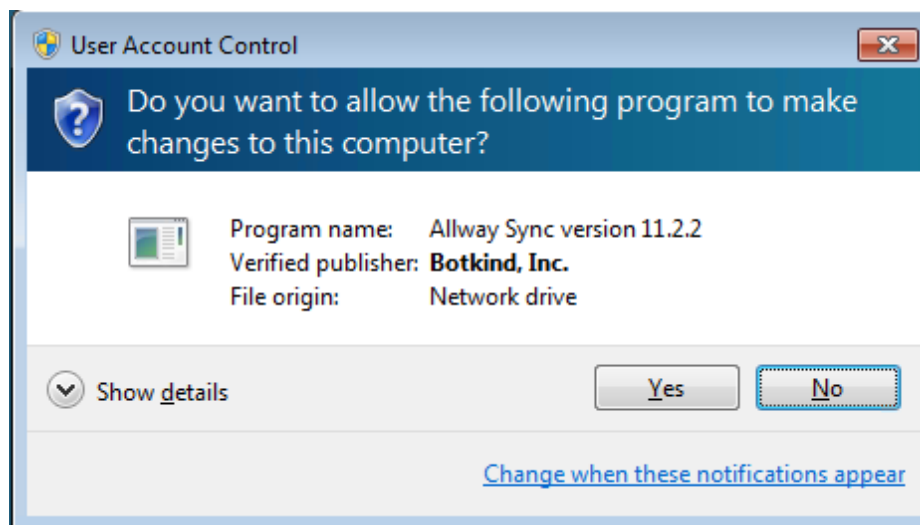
User Account Control

Do you want to allow the following program to make changes to this computer?

Program name: Allway Sync version 11.2.2
Verified publisher: Botkind, Inc.
File origin: Network drive

Show details

Yes

No

Change when these notifications appear